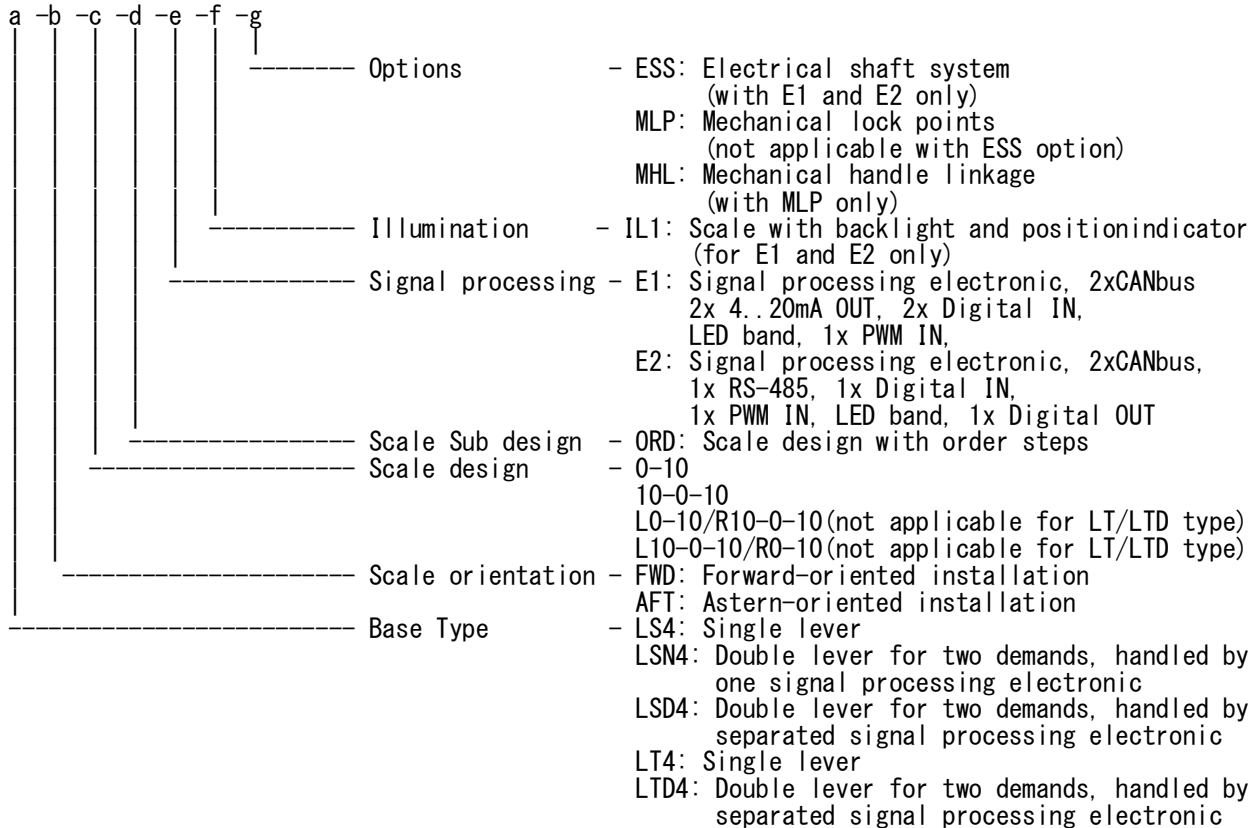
a -b -c -d -e -f -g

Options - ESS: Electrical shaft system (with E1 and E2 only)
MLP: Mechanical lock points (not applicable with ESS option)
MHL: Mechanical handle linkage (with MLP only)

Illumination - IL1: Scale with backlight and positionindicator (for E1 and E2 only)

Signal processing - E1: Signal processing electronic, 2xCANbus 2x 4..20mA OUT, 2x Digital IN, LED band, 1x PWM IN,
E2: Signal processing electronic, 2xCANbus, 1x RS-485, 1x Digital IN, 1x PWM IN, LED band, 1x Digital OUT

Scale Sub design - ORD: Scale design with order steps

Scale design - 0-10
10-0-10
L0-10/R10-0-10(not applicable for LT/LTD type)
L10-0-10/R0-10(not applicable for LT/LTD type)

Scale orientation - FWD: Forward-oriented installation
AFT: Astern-oriented installation

Base Type - LS4: Single lever
LSN4: Double lever for two demands, handled by one signal processing electronic
LSD4: Double lever for two demands, handled by separated signal processing electronic
LT4: Single lever
LTD4: Double lever for two demands, handled by separated signal processing electronic